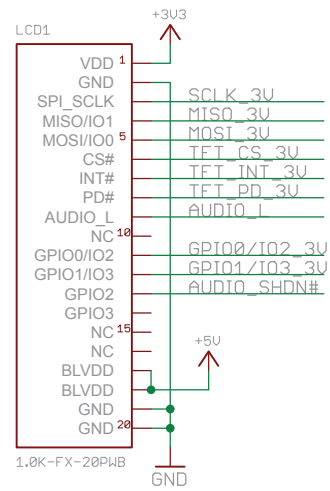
LCD1
+3V3
VDD 1
GND
SPI_SCLK
MISO/IO1
MOSI/IO0 5
CS#
INT#
PD#
AUDIO_L
NC 10
GPIO0/IO2
GPIO1/IO3
GPIO2
GPIO3
NC 15
NC
BLVDD
BLVDD
GND
GND 20
1.0K-FX-20PWB
SCLK_3V
MISO_3V
MOSI_3V
TFT_CS_3V
TFT_INT_3V
TFT_PD_3V
AUDIO_L
GPIO0/IO2_3V
GPIO1/IO3_3V
AUDIO_SHDN#
+5V
GND